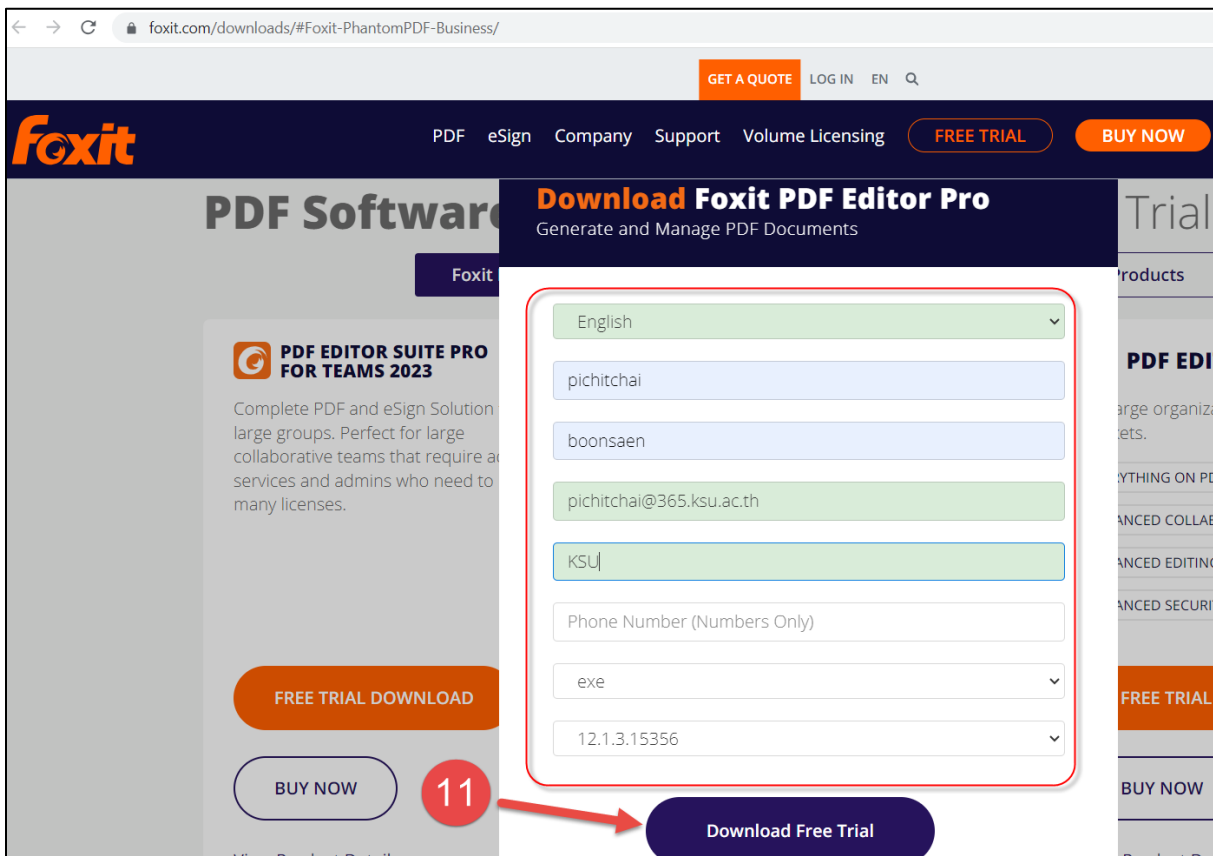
foxit.com/downloads/#Foxit-PhantomPDF-Business/

GET A QUOTE LOG IN EN

Foxit

PDF eSign Company Support Volume Licensing FREE TRIAL BUY NOW

PDF Software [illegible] Trial

Foxit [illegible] Products

PDF EDITOR SUITE PRO FOR TEAMS 2023

Complete PDF and eSign Solution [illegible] large groups. Perfect for large collaborative teams that require a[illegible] services and admins who need to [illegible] many licenses.

FREE TRIAL DOWNLOAD

BUY NOW

PDF EDI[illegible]

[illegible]arge organiza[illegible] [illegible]ets.

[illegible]YTHING ON PD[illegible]

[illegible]ANCED COLLAB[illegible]

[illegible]ANCED EDITING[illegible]

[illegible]ANCED SECURI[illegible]

FREE TRIAL

BUY NOW

Download Foxit PDF Editor Pro
Generate and Manage PDF Documents

English

pichitchai

boonsaen

pichitchai@365.ksu.ac.th

KSU

Phone Number (Numbers Only)

exe

12.1.3.15356

11

Download Free Trial